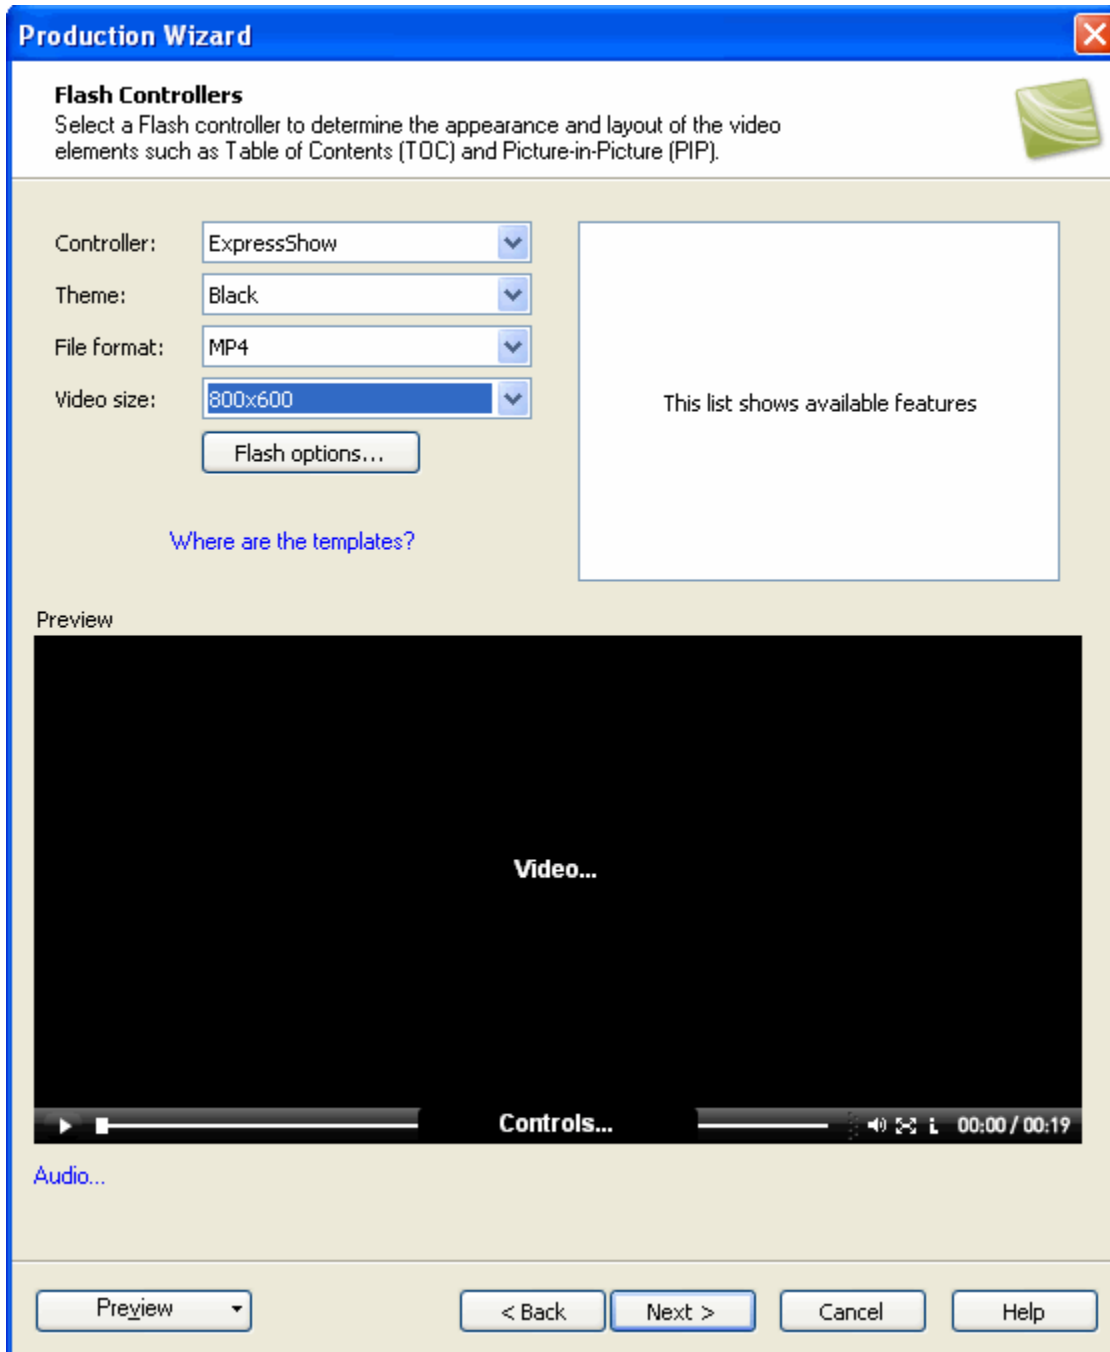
Production Wizard

Flash Controllers
Select a Flash controller to determine the appearance and layout of the video elements such as Table of Contents (TOC) and Picture-in-Picture (PIP).

Controller: ExpressShow
Theme: Black
File format: MP4
Video size: 800x600

Flash options...

Where are the templates?

This list shows available features

Preview

Video...

Controls...

00:00 / 00:19

Audio...

Preview

< Back

Next >

Cancel

Help